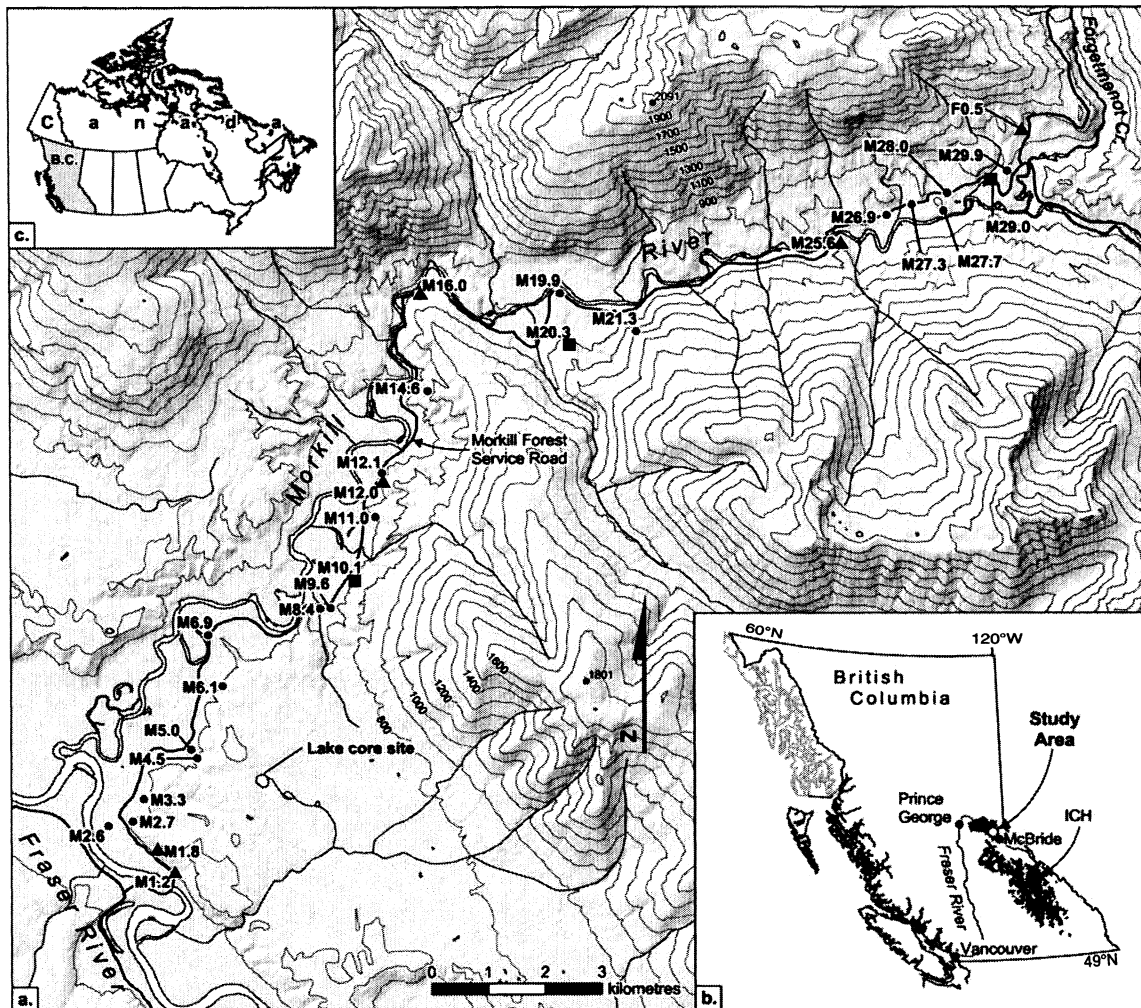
C a n a d a
B.C.
c.

Forgetmenot Cr.
2051
1900
1700
1500
1300
1100
900
F0.5
M28.0
M29.9
M26.9
M29.0
M27.3
M27.7
M25.6
River
M16.0
M19.9
M20.3
M21.3
M14.6
Morkill
Morkill Forest Service Road
M12.1
M12.0
M11.0
M10.1
M9.6
M8.4
M6.9
M6.1
M5.0
M4.5
Lake core site
M3.3
M2.7
M2.6
M1.8
M1.2
Fraser River
1801
1600
1400
1200
1000
800
N
0 1 2 3 kilometres
a.

60°N
120°W
British Columbia
Study Area
Prince George
McBride
ICH
Fraser River
Vancouver
49°N
b.